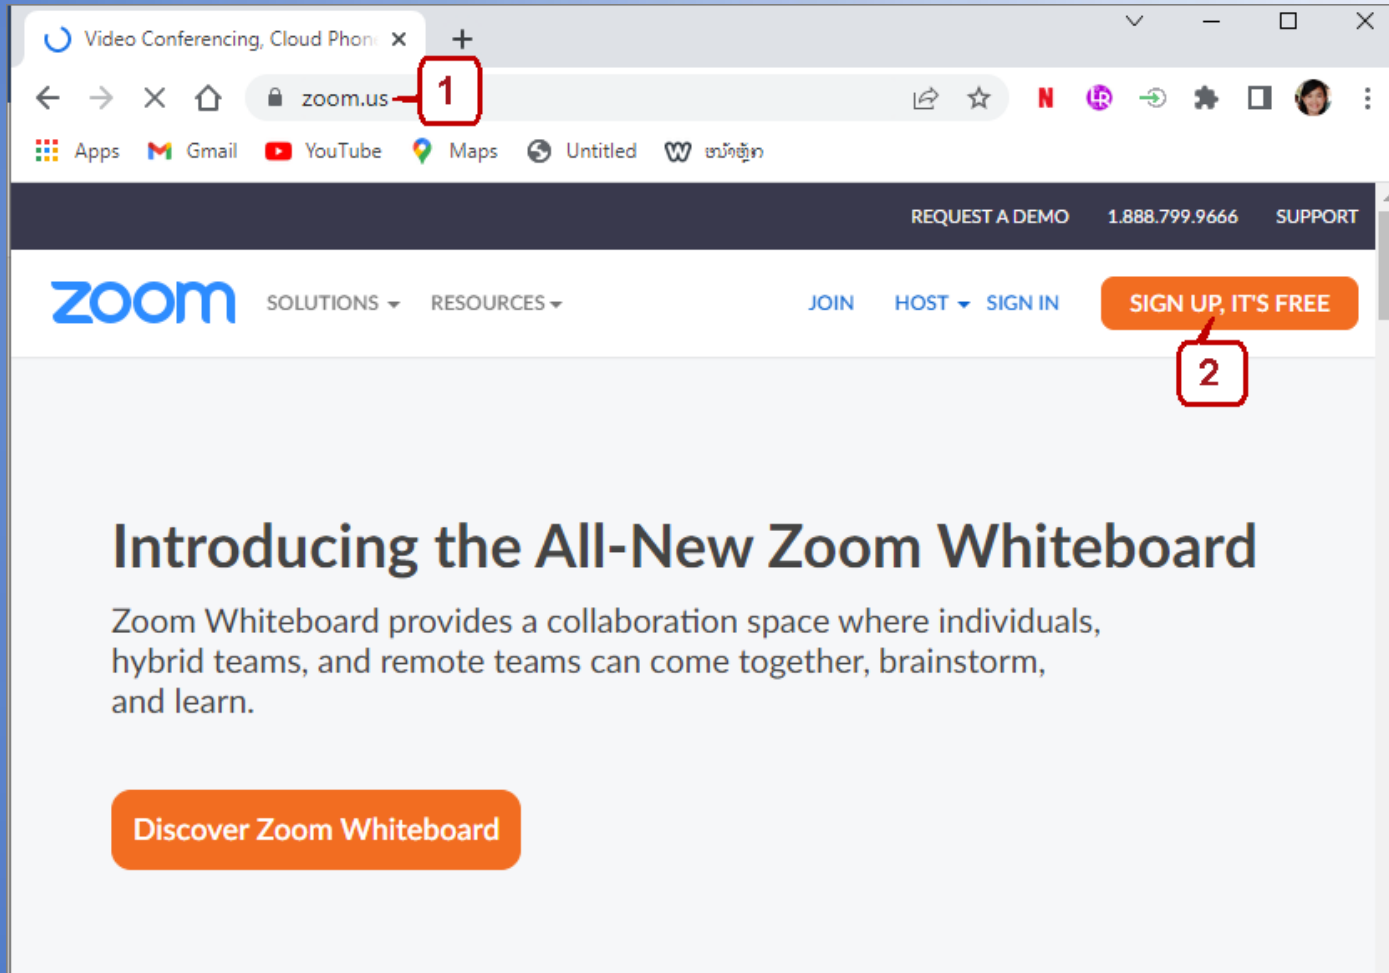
Video Conferencing, Cloud Phon

zoom.us

1

Apps Gmail YouTube Maps Untitled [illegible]

REQUEST A DEMO 1.888.799.9666 SUPPORT

zoom SOLUTIONS RESOURCES JOIN HOST SIGN IN SIGN UP, IT'S FREE

2

Introducing the All-New Zoom Whiteboard

Zoom Whiteboard provides a collaboration space where individuals, hybrid teams, and remote teams can come together, brainstorm, and learn.

Discover Zoom Whiteboard